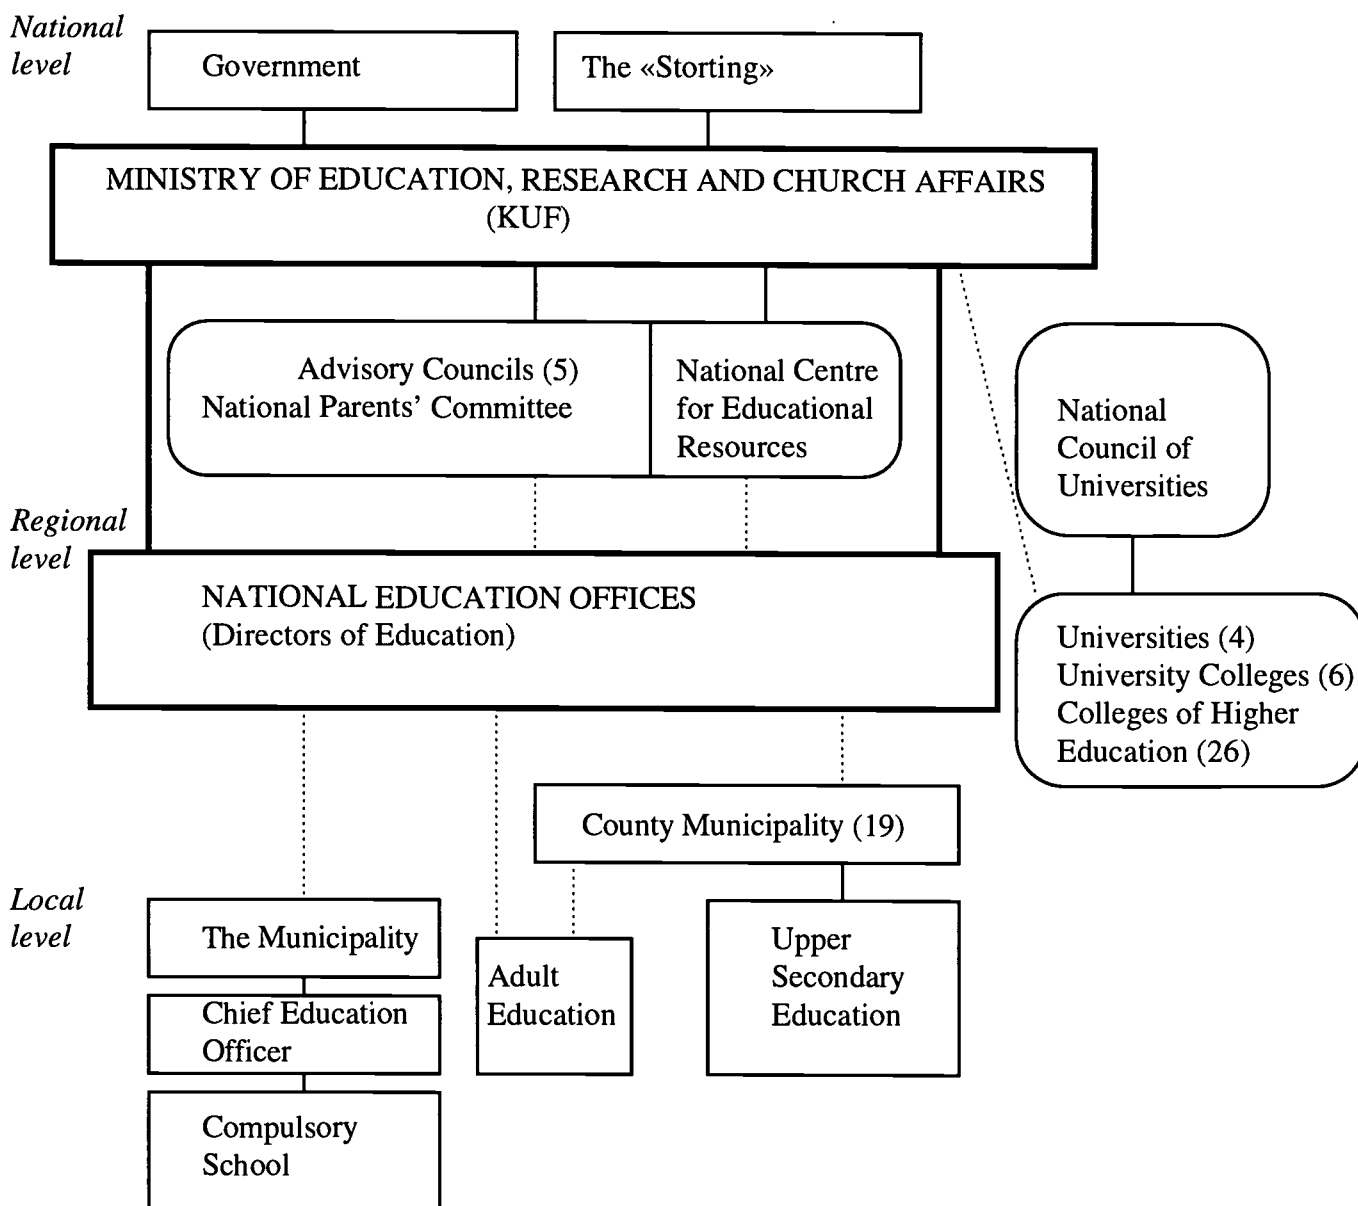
National level

Government

The «Storting»

MINISTRY OF EDUCATION, RESEARCH AND CHURCH AFFAIRS (KUF)

Advisory Councils (5)
National Parents' Committee

National Centre for Educational Resources

National Council of Universities

Regional level

NATIONAL EDUCATION OFFICES (Directors of Education)

Universities (4)
University Colleges (6)
Colleges of Higher Education (26)

County Municipality (19)

Local level

The Municipality

Chief Education Officer

Compulsory School

Adult Education

Upper Secondary Education